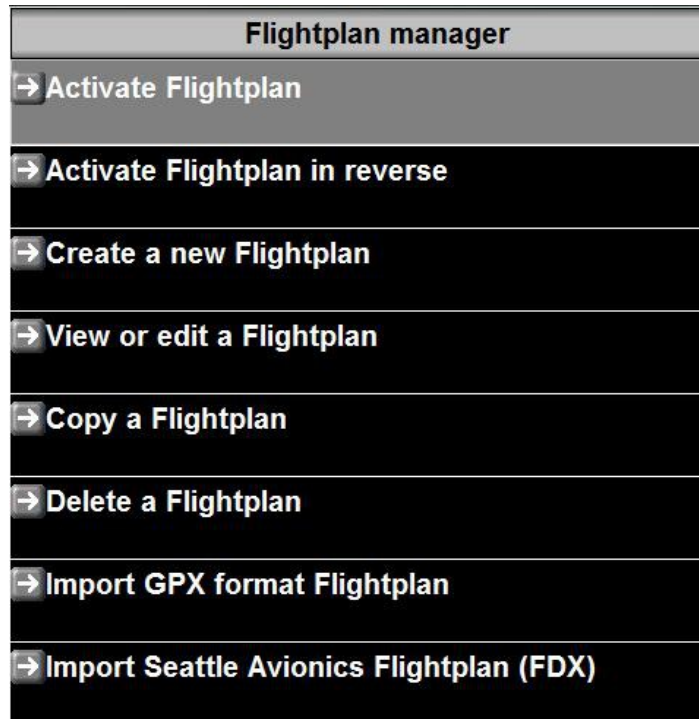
Flightplan manager

Activate Flightplan

Activate Flightplan in reverse

Create a new Flightplan

View or edit a Flightplan

Copy a Flightplan

Delete a Flightplan

Import GPX format Flightplan

Import Seattle Avionics Flightplan (FDX)